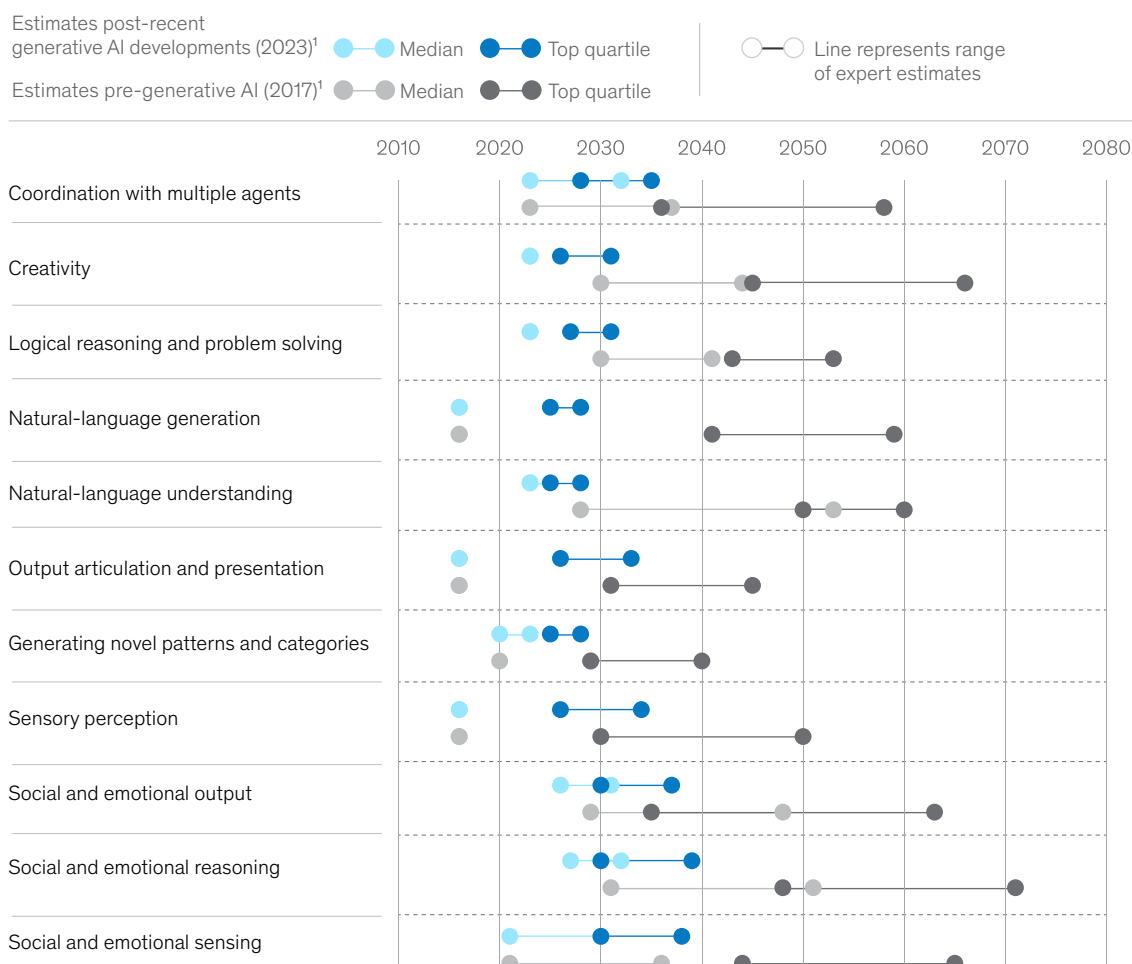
Estimates post-recent generative AI developments (2023)$^1$ Median Top quartile

Estimates pre-generative AI (2017)$^1$ Median Top quartile

Line represents range of expert estimates

2010 2020 2030 2040 2050 2060 2070 2080

Coordination with multiple agents

Creativity

Logical reasoning and problem solving

Natural-language generation

Natural-language understanding

Output articulation and presentation

Generating novel patterns and categories

Sensory perception

Social and emotional output

Social and emotional reasoning

Social and emotional sensing